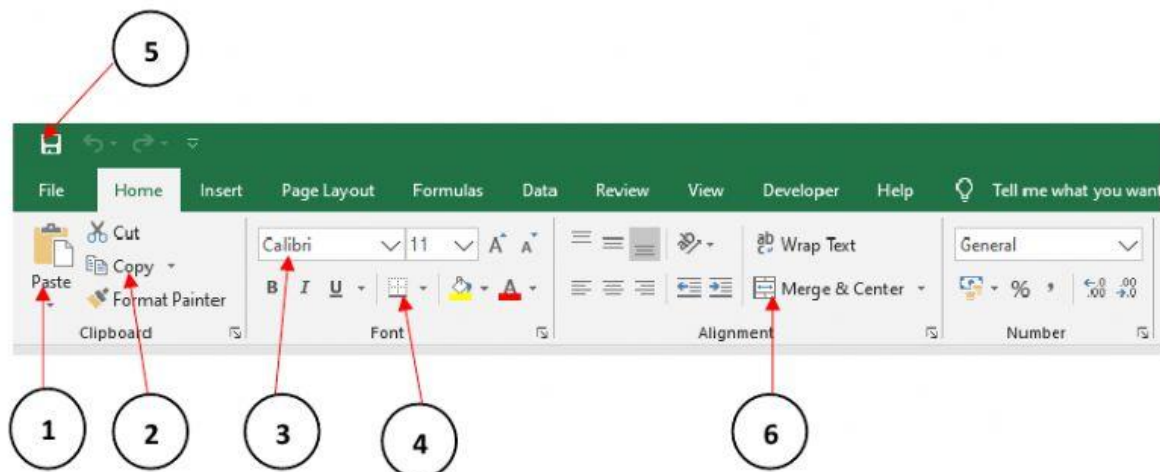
5

File Home Insert Page Layout Formulas Data Review View Developer Help Tell me what you want

Cut
Copy
Paste
Format Painter
Clipboard

Calibri 11 A A
B I U A
Font

ab Wrap Text
Merge & Center
Alignment

General
% , $^{.00}_{\leftarrow.0}$ $^{.00}_{\rightarrow.0}$
Number

1 2 3 4 6